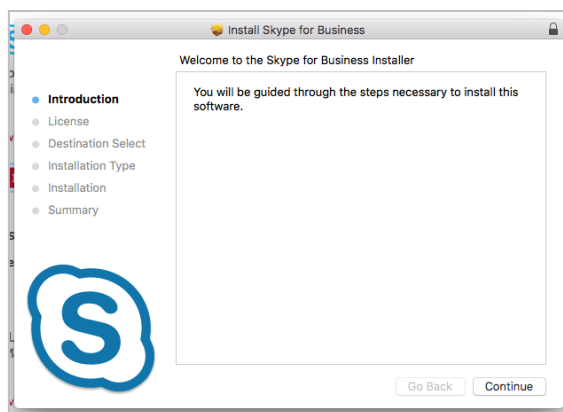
Install Skype for Business

Welcome to the Skype for Business Installer

Introduction
License
Destination Select
Installation Type
Installation
Summary

You will be guided through the steps necessary to install this software.

Go Back
Continue